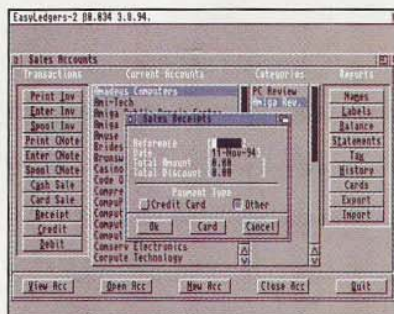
EasyLedgers-2 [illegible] 3.8.94.

Sales Accounts

Transactions
Current Accounts
Categories
Reports

Print Inv
Enter Inv
Spool Inv
Print CNote
Enter CNote
Spool CNote
Cash Sale
Card Sale
Receipt
Credit
Debit

Amadeus Computers
Ami-Tech
Amiga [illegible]
Amiga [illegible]
Amuse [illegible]
Brides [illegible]
Bruns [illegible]
Casino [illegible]
Code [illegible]
Compu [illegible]
Compu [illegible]
Compu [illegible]
Compu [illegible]
Conserv Electronics
Compute Technology

PC Review
Amiga Rev.

Names
Labels
Balance
Statements
Tax
History
Cards
Export
Import

Sales Receipts
Reference
Date 11-Nov-94
Total Amount 0.00
Total Discount 0.00
Payment Type
Credit Card
Other
Ok
Card
Cancel

View Acc
Open Acc
New Acc
Close Acc
Quit